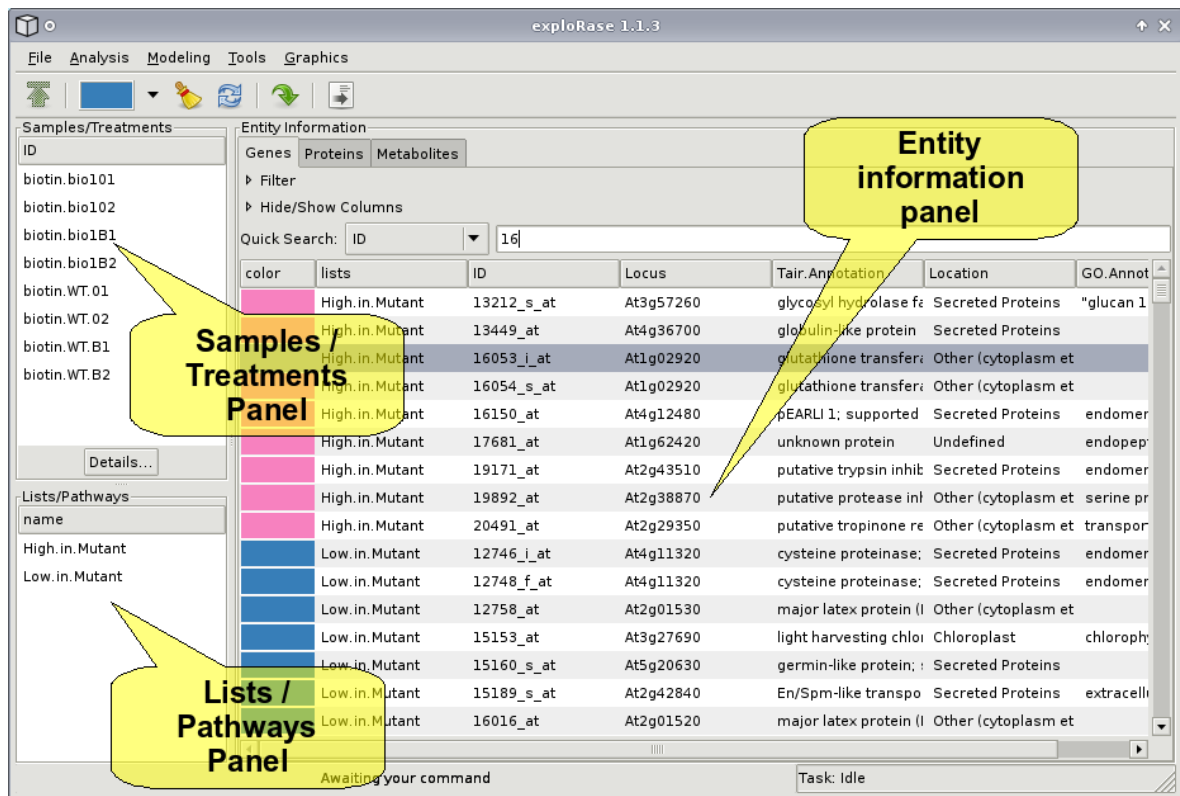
exploRase 1.1.3

File Analysis Modeling Tools Graphics

Samples/Treatments
ID
biotin.bio101
biotin.bio102
biotin.bio1B1
biotin.bio1B2
biotin.WT.01
biotin.WT.02
biotin.WT.B1
biotin.WT.B2

Samples / Treatments Panel

Details...

Lists/Pathways
name
High.in.Mutant
Low.in.Mutant

Lists / Pathways Panel

Entity Information
Genes Proteins Metabolites
Filter
Hide/Show Columns
Quick Search: ID 16

Entity information panel

| color | lists | ID | Locus | Tair.Annotation | Location | GO.Annot |
|---|---|---|---|---|---|---|
| | High.in.Mutant | 13212_s_at | At3g57260 | glycosyl hydrolase fa | Secreted Proteins | "glucan 1 |
| | High.in.Mutant | 13449_at | At4g36700 | globulin-like protein | Secreted Proteins | |
| | High.in.Mutant | 16053_i_at | At1g02920 | glutathione transfera | Other (cytoplasm et | |
| | High.in.Mutant | 16054_s_at | At1g02920 | glutathione transfera | Other (cytoplasm et | |
| | High.in.Mutant | 16150_at | At4g12480 | pEARLI 1; supported | Secreted Proteins | endomer |
| | High.in.Mutant | 17681_at | At1g62420 | unknown protein | Undefined | endopept |
| | High.in.Mutant | 19171_at | At2g43510 | putative trypsin inhib | Secreted Proteins | endomer |
| | High.in.Mutant | 19892_at | At2g38870 | putative protease inh | Other (cytoplasm et | serine pr |
| | High.in.Mutant | 20491_at | At2g29350 | putative tropinone re | Other (cytoplasm et | transpor |
| | Low.in.Mutant | 12746_i_at | At4g11320 | cysteine proteinase; | Secreted Proteins | endomer |
| | Low.in.Mutant | 12748_f_at | At4g11320 | cysteine proteinase; | Secreted Proteins | endomer |
| | Low.in.Mutant | 12758_at | At2g01530 | major latex protein (I | Other (cytoplasm et | |
| | Low.in.Mutant | 15153_at | At3g27690 | light harvesting chlor | Chloroplast | chlorophy |
| | Low.in.Mutant | 15160_s_at | At5g20630 | germin-like protein; | Secreted Proteins | |
| | Low.in.Mutant | 15189_s_at | At2g42840 | En/Spm-like transpo | Secreted Proteins | extracell |
| | Low.in.Mutant | 16016_at | At2g01520 | major latex protein (I | Other (cytoplasm et | |

Awaiting your command
Task: Idle